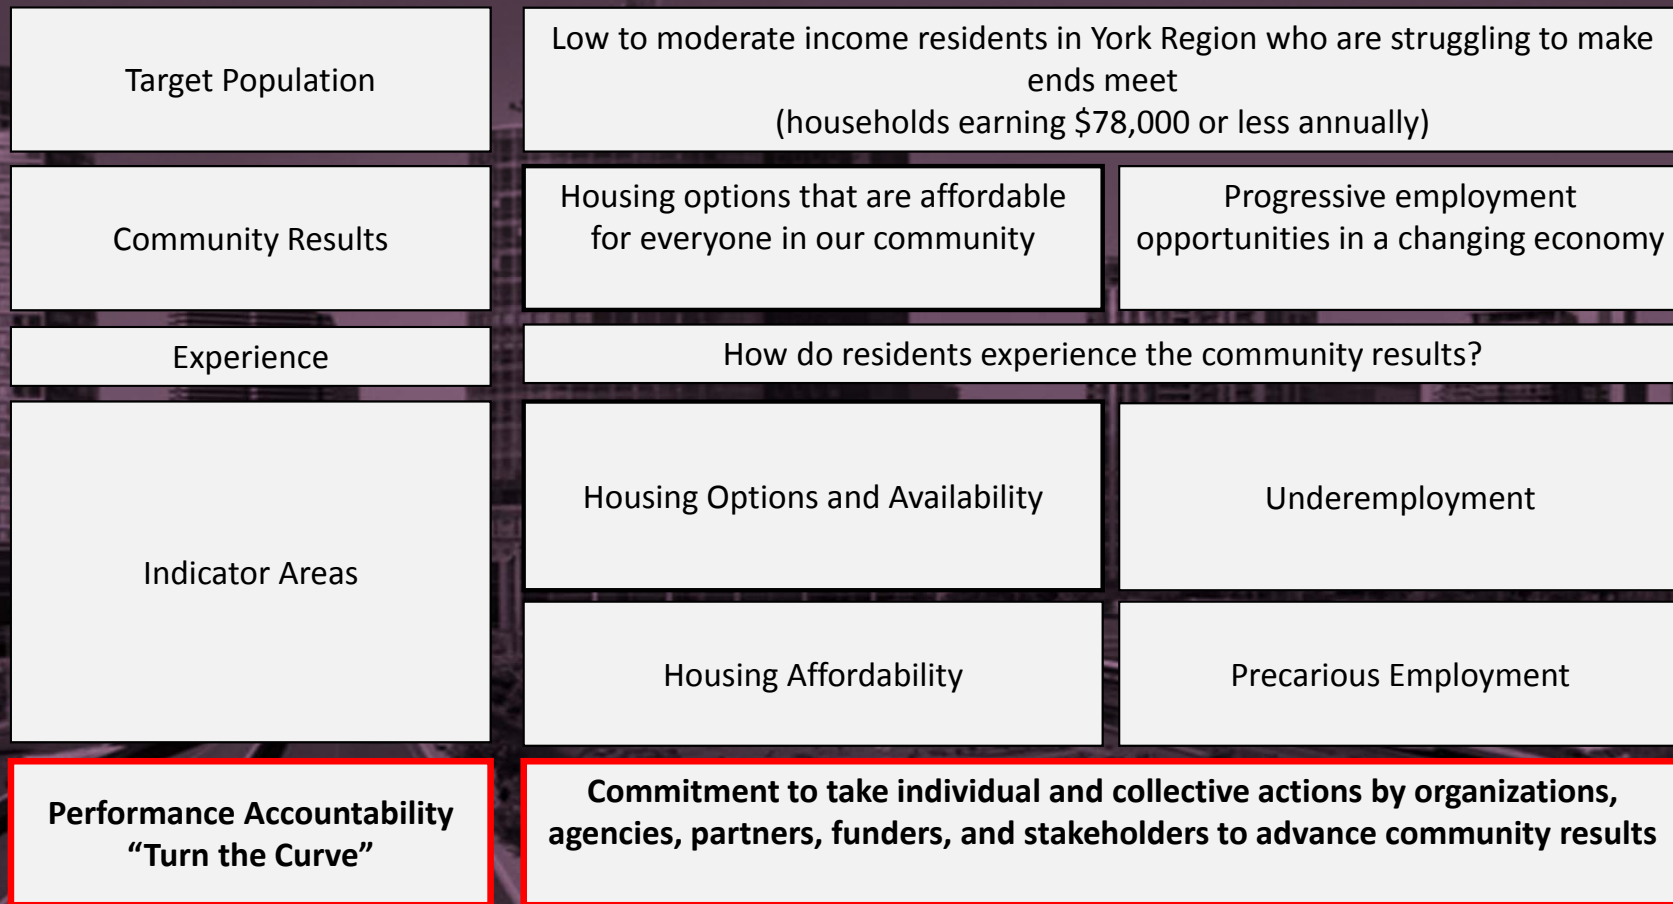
| Target Population | Low to moderate income residents in York Region who are struggling to make ends meet (households earning \$78,000 or less annually) | |
|---|---|---|
| Community Results | Housing options that are affordable for everyone in our community | Progressive employment opportunities in a changing economy |
| Experience | How do residents experience the community results? | |
| Indicator Areas | Housing Options and Availability | Underemployment |
| | Housing Affordability | Precarious Employment |
| **Performance Accountability “Turn the Curve”** | **Commitment to take individual and collective actions by organizations, agencies, partners, funders, and stakeholders to advance community results** | |